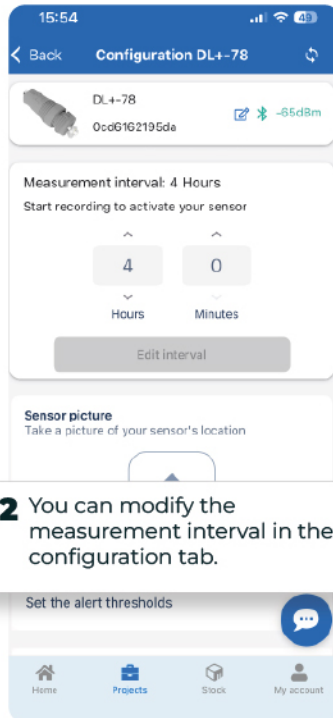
15:54

49

Back Configuration DL+-78

DL+-78
0cd6162195da

-65dBm

Measurement interval: 4 Hours
Start recording to activate your sensor

4
Hours

0
Minutes

Edit interval

Sensor picture
Take a picture of your sensor's location

2 You can modify the measurement interval in the configuration tab.

Set the alert thresholds

Home Projects Stock My account